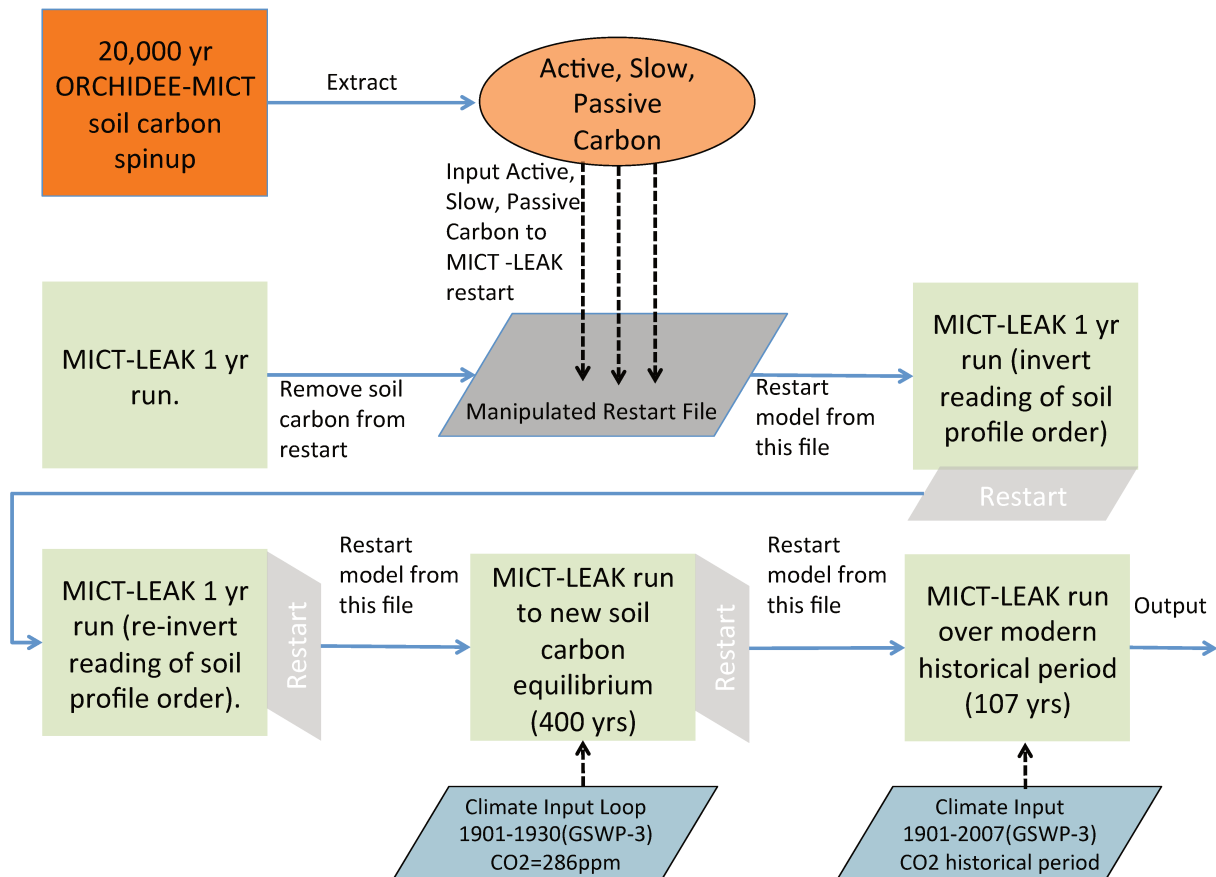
20,000 yr ORCHIDEE-MICT soil carbon spinup

Extract

Active, Slow, Passive Carbon

Input Active, Slow, Passive Carbon to MICT -LEAK restart

MICT-LEAK 1 yr run.

Remove soil carbon from restart

Manipulated Restart File

Restart model from this file

MICT-LEAK 1 yr run (invert reading of soil profile order)

Restart

MICT-LEAK 1 yr run (re-invert reading of soil profile order).

Restart

Restart model from this file

MICT-LEAK run to new soil carbon equilibrium (400 yrs)

Restart

Restart model from this file

MICT-LEAK run over modern historical period (107 yrs)

Output

Climate Input Loop 1901-1930(GSWP-3) CO2=286ppm

Climate Input 1901-2007(GSWP-3) CO2 historical period